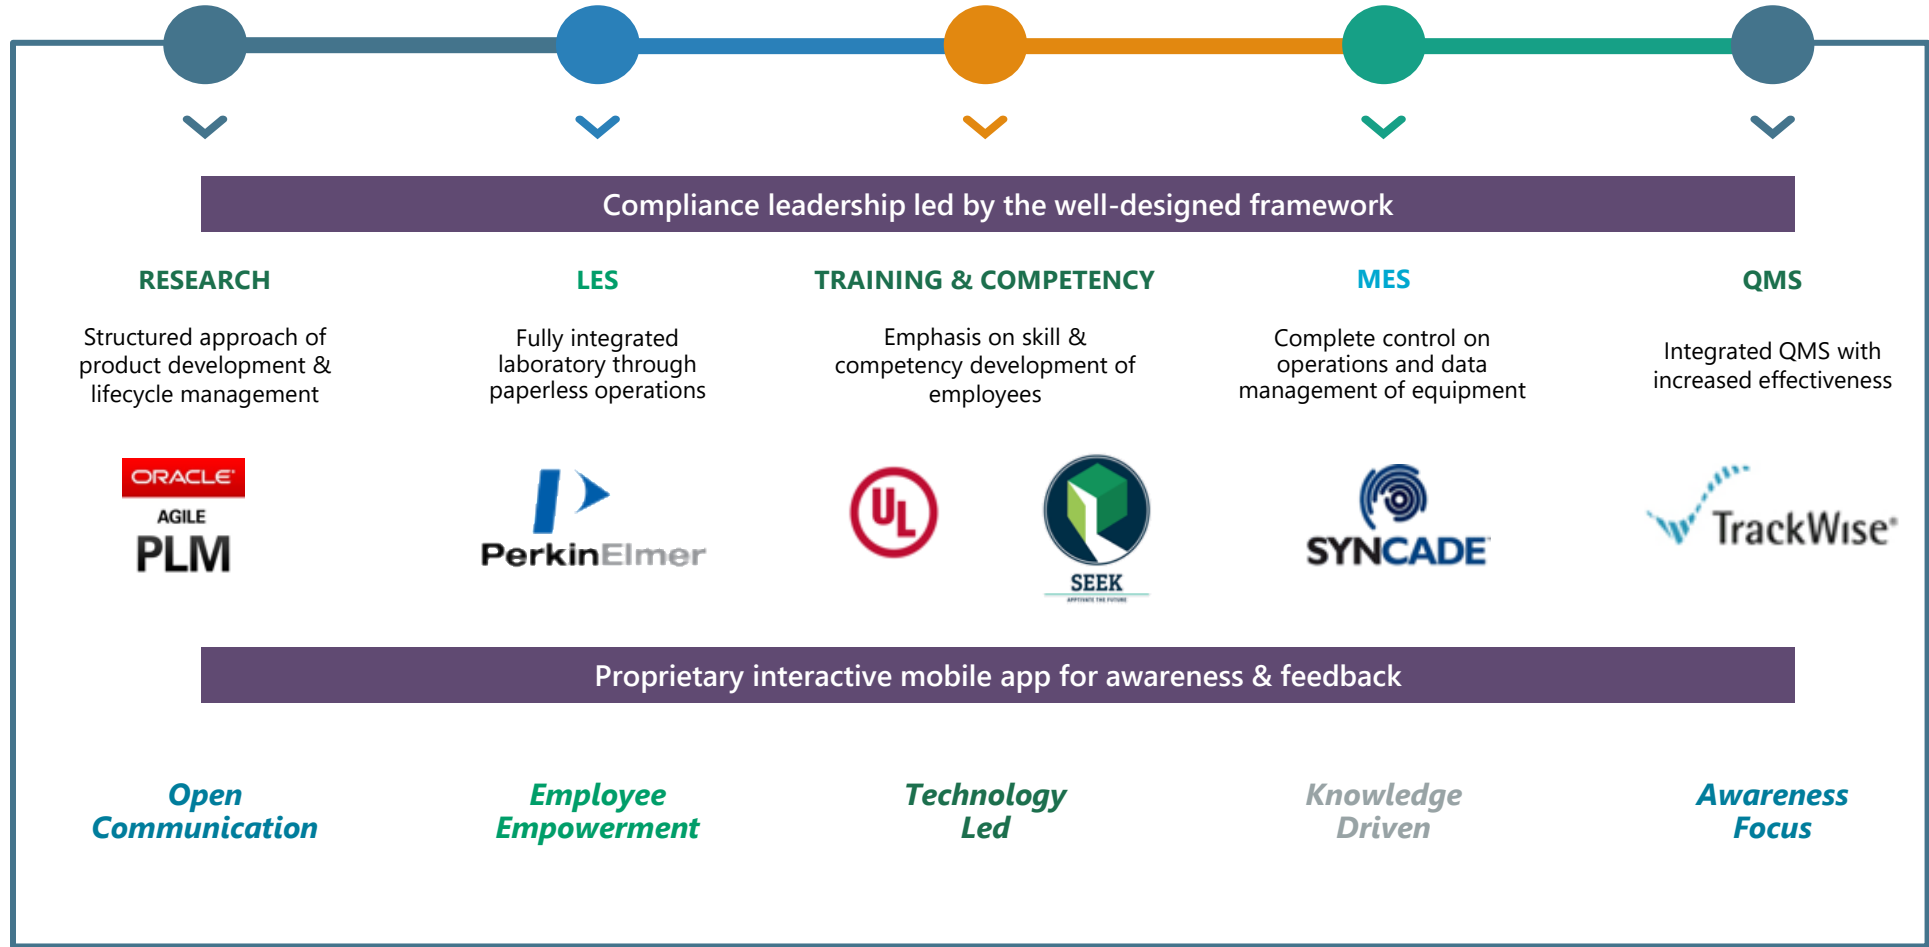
Compliance leadership led by the well-designed framework

RESEARCH

Structured approach of product development & lifecycle management

ORACLE
AGILE
PLM

LES

Fully integrated laboratory through paperless operations

PerkinElmer

TRAINING & COMPETENCY

Emphasis on skill & competency development of employees

UL

SEEK

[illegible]

MES

Complete control on operations and data management of equipment

SYNCADE

QMS

Integrated QMS with increased effectiveness

TrackWise

Proprietary interactive mobile app for awareness & feedback

Open Communication

Employee Empowerment

Technology Led

Knowledge Driven

Awareness Focus